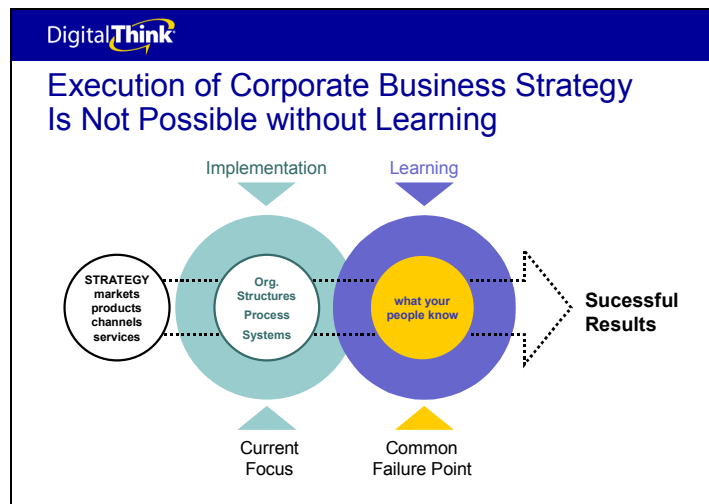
DigitalThink

Execution of Corporate Business Strategy Is Not Possible without Learning

Implementation

Learning

STRATEGY
markets
products
channels
services

Org.
Structures
Process
Systems

what your people know

Sucessful Results

Current Focus

Common Failure Point